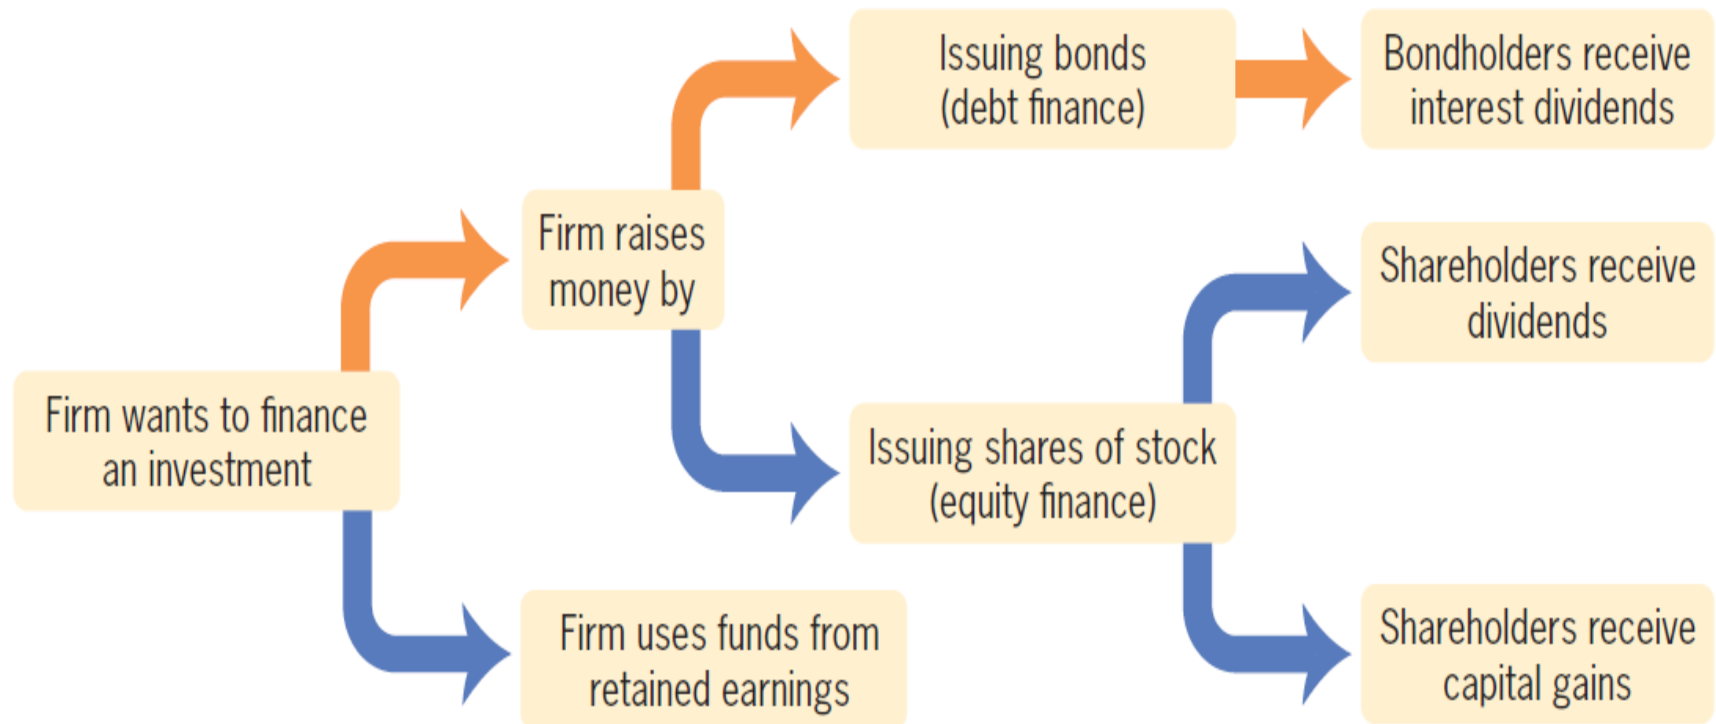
Firm wants to finance an investment

Firm raises money by

Firm uses funds from retained earnings

Issuing bonds (debt finance)

Bondholders receive interest dividends

Issuing shares of stock (equity finance)

Shareholders receive dividends

Shareholders receive capital gains